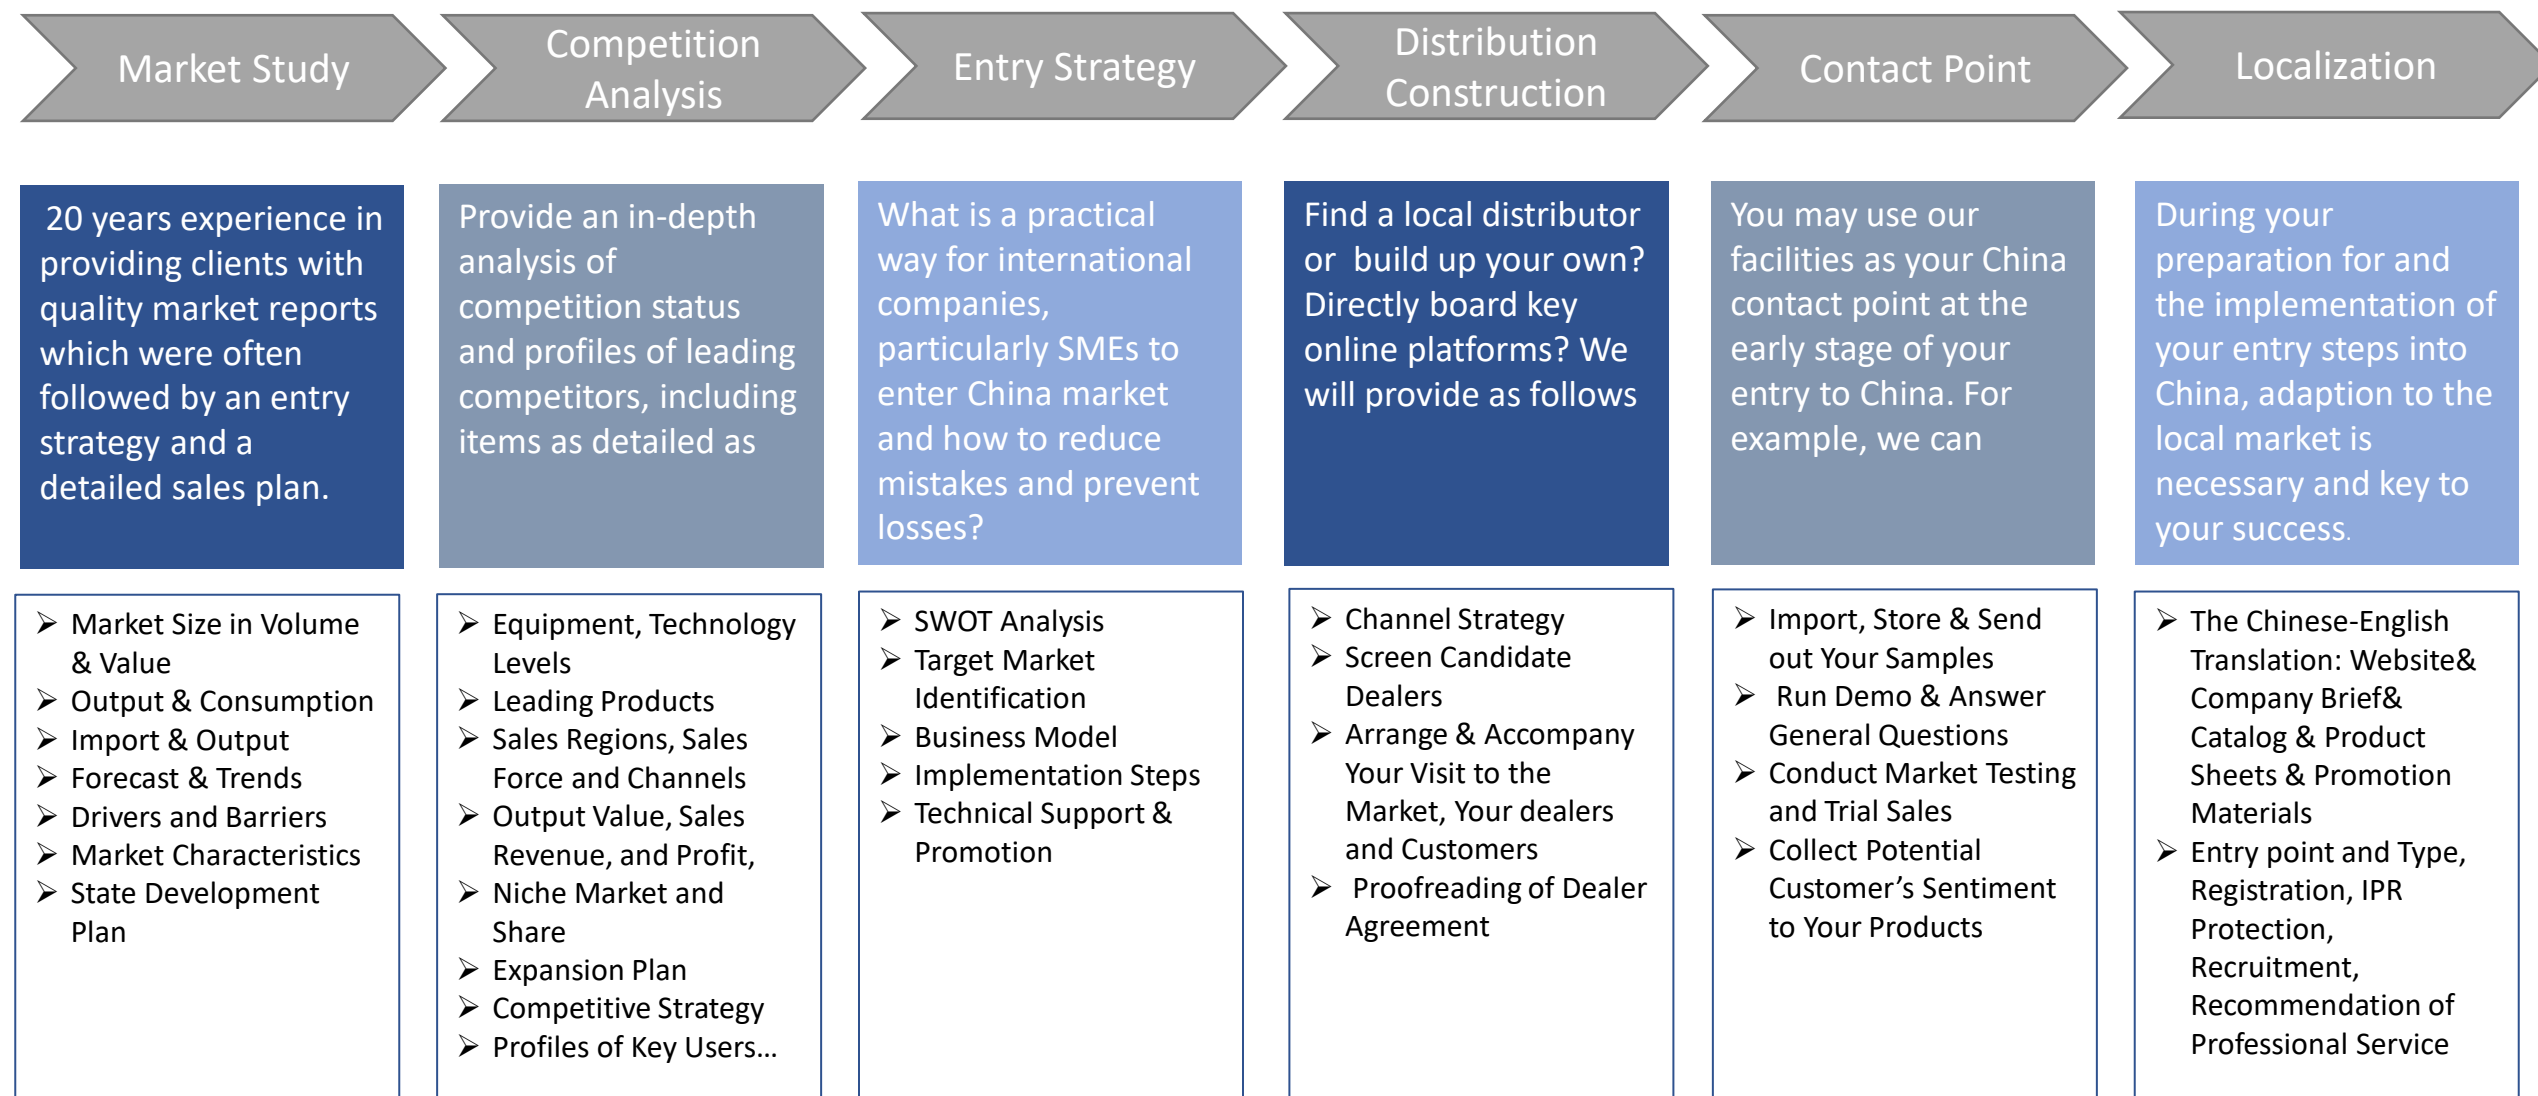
Market Study

20 years experience in providing clients with quality market reports which were often followed by an entry strategy and a detailed sales plan.

- Market Size in Volume & Value
- Output & Consumption
- Import & Output
- Forecast & Trends
- Drivers and Barriers
- Market Characteristics
- State Development Plan

Competition Analysis

Provide an in-depth analysis of competition status and profiles of leading competitors, including items as detailed as

- Equipment, Technology Levels
- Leading Products
- Sales Regions, Sales Force and Channels
- Output Value, Sales Revenue, and Profit,
- Niche Market and Share
- Expansion Plan
- Competitive Strategy
- Profiles of Key Users…

Entry Strategy

What is a practical way for international companies, particularly SMEs to enter China market and how to reduce mistakes and prevent losses?

- SWOT Analysis
- Target Market Identification
- Business Model
- Implementation Steps
- Technical Support & Promotion

Distribution Construction

Find a local distributor or build up your own? Directly board key online platforms? We will provide as follows

- Channel Strategy
- Screen Candidate Dealers
- Arrange & Accompany Your Visit to the Market, Your dealers and Customers
- Proofreading of Dealer Agreement

Contact Point

You may use our facilities as your China contact point at the early stage of your entry to China. For example, we can

- Import, Store & Send out Your Samples
- Run Demo & Answer General Questions
- Conduct Market Testing and Trial Sales
- Collect Potential Customer’s Sentiment to Your Products

Localization

During your preparation for and the implementation of your entry steps into China, adaption to the local market is necessary and key to your success.

- The Chinese-English Translation: Website& Company Brief& Catalog & Product Sheets & Promotion Materials
- Entry point and Type, Registration, IPR Protection, Recruitment, Recommendation of Professional Service